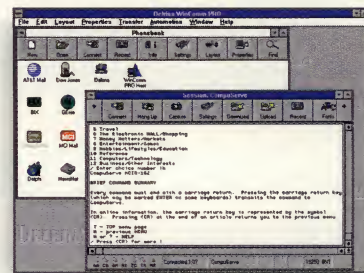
Delrina WinComm 1.2
File Edit Layout Properties Transfer Automation Window Help
Phonebook
New Delete Connect Edit Settings Layout Properties Find
AT&T Mail Dow Jones Delrina WinComm PRO Host
BIX GEnie MCI Mail
Dialog NewsNet
Session: CompuServe
Connect Hang Up Capture Settings Download Upload Record Fonts
6 Travel
7 The Electronic MALL/Shopping
8 Money Matters/Markets
9 Entertainment/Games
10 Hobbies/Lifestyles/Education
11 Reference
12 Computers/Technology
13 Business/Other Interests
/ Enter choice number !h
CompuServe HCIS-161

BRIEF COMMAND SUMMARY

Every command must end with a carriage return. Pressing the carriage return key (which may be marked ENTER on some keyboards) transmits the command to CompuServe.

In online information, the carriage return key is represented by the symbol <CR>. Pressing <CR> at the end of an article returns you to the previous menu.

T - TOP menu page
M - previous MENU
Press <CR> for more !
Connected 1:07 CompuServe 19200 8N1